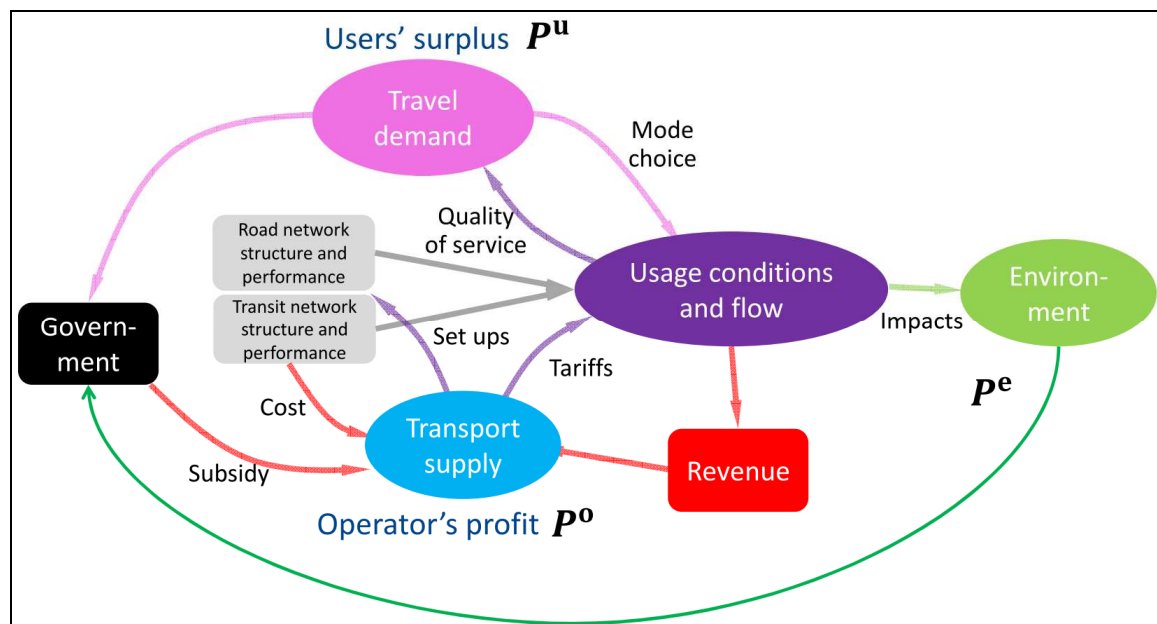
Users' surplus $\boldsymbol{P}^{\mathbf{u}}$

Travel demand

Mode choice

Quality of service

Road network structure and performance

Transit network structure and performance

Usage conditions and flow

Environment

Impacts

Government

Set ups

Tariffs

Cost

Transport supply

Revenue

$\boldsymbol{P}^{\mathbf{e}}$

Subsidy

Operator's profit $\boldsymbol{P}^{\mathbf{o}}$